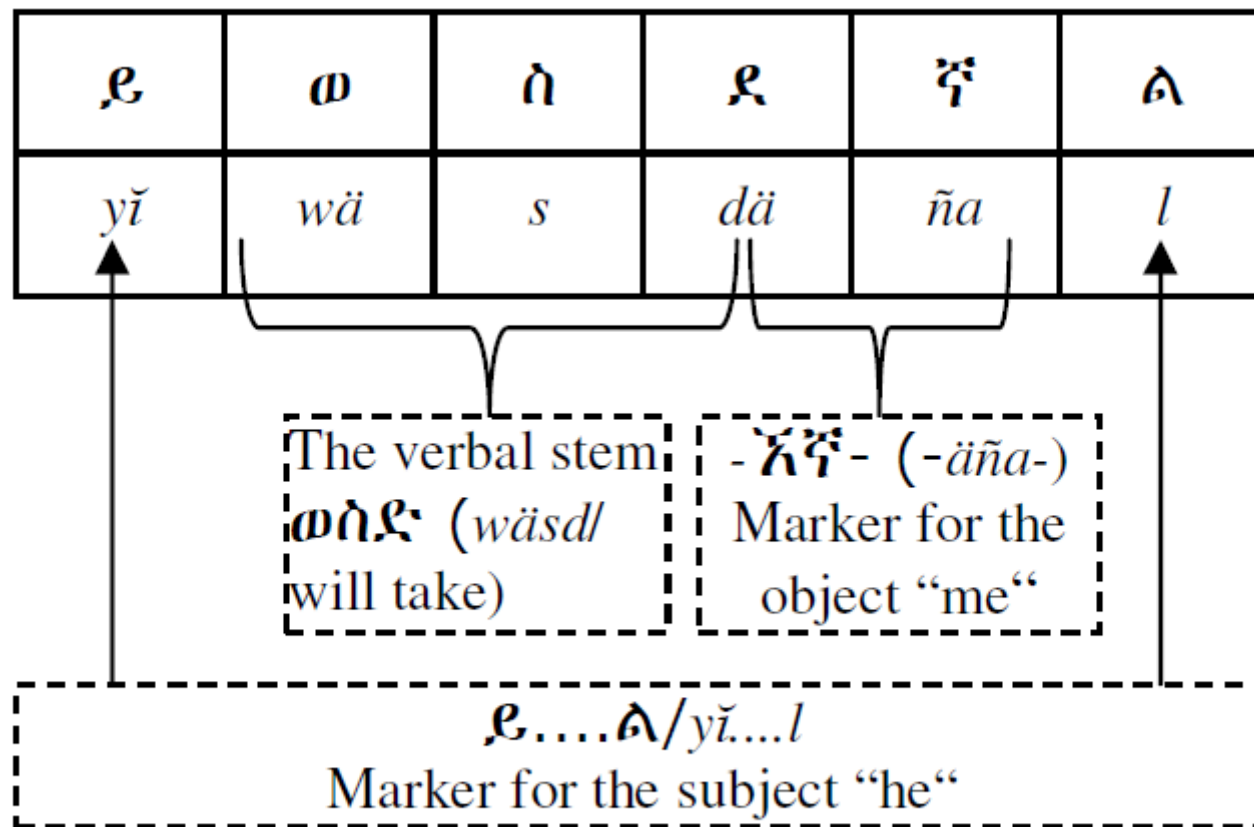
| ይ | ወ | ስ | ደ | ኛ | ል |
|---|---|---|---|---|---|
| yĭ | wä | s | dä | ña | l |

The verbal stem ወስድ (wäsd/ will take)

-እኛ- (-äña-) Marker for the object "me"

ይ....ል/yĭ....l
Marker for the subject "he"